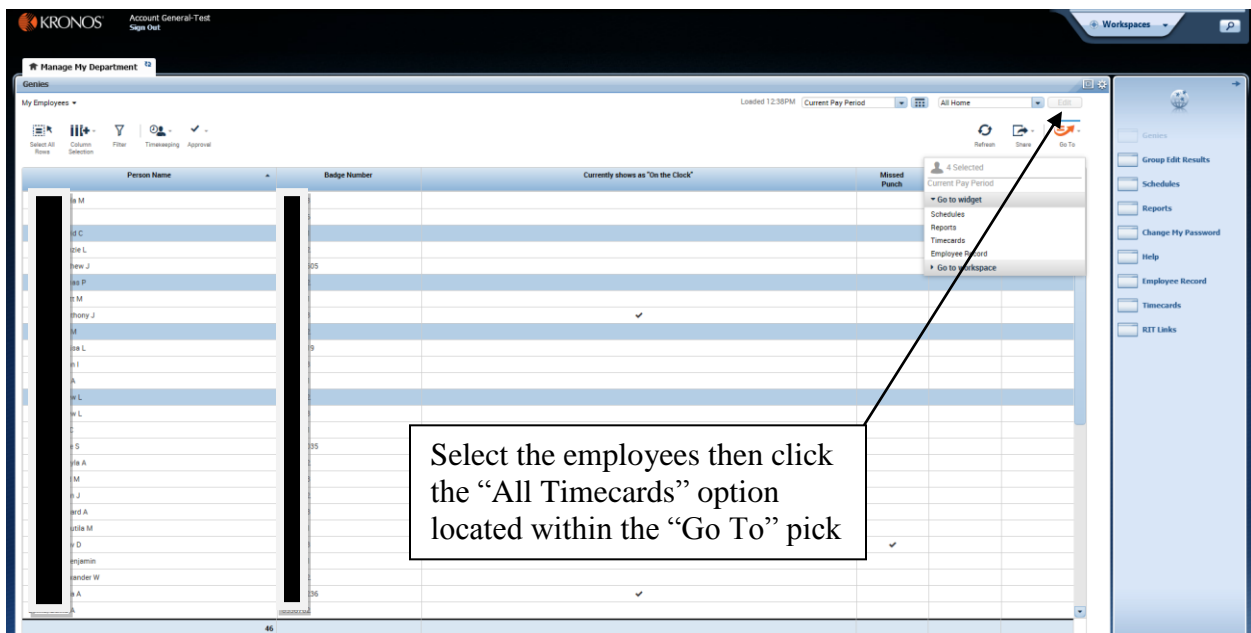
KRONOS Account General-Test Sign Out

Workspaces

Manage My Department

Genies

My Employees

Loaded 12:38PM Current Pay Period All Home Edit

Select All Rows Column Selection Filter Timekeeping Approval

Refresh Share Go To

| Person Name | Badge Number | Currently shows as "On the Clock" | Missed Punch |
|---|---|---|---|
| la M | | | |
| | | | |
| d C | | | |
| zie L | | | |
| hew J | 05 | | |
| as P | | | |
| t M | | | |
| thony J | | ✔ | |
| M | | | |
| sa L | 9 | | |
| n I | | | |
| A | | | |
| w L | | | |
| w L | | | |
| C | | | |
| e S | 35 | | |
| la A | | | |
| M | | | |
| n J | | | |
| ard A | | | |
| utila M | | | |
| v D | | | ✔ |
| enjamin | | | |
| ander W | | | |
| a A | 36 | ✔ | |
| A | | | |
| 46 | | | |

4 Selected
Current Pay Period
Go to widget
Schedules
Reports
Timecards
Employee Record
Go to workspace

Select the employees then click the "All Timecards" option located within the "Go To" pick

Genies
Group Edit Results
Schedules
Reports
Change My Password
Help
Employee Record
Timecards
RIT Links